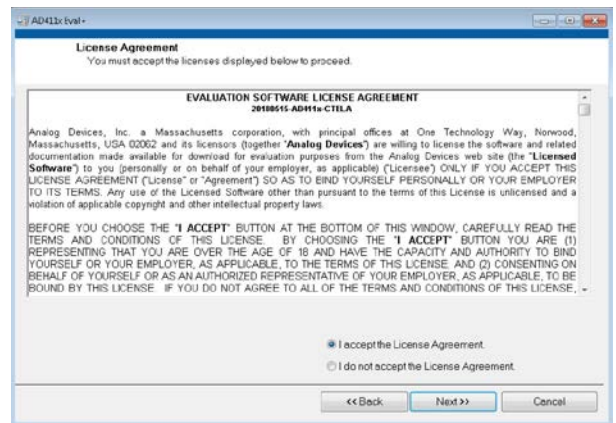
AD411x Eval -

License Agreement
You must accept the licenses displayed below to proceed.

EVALUATION SOFTWARE LICENSE AGREEMENT
20180515-AD411x-CTELA

Analog Devices, Inc. a Massachusetts corporation, with principal offices at One Technology Way, Norwood, Massachusetts, USA 02062 and its licensors (together "Analog Devices") are willing to license the software and related documentation made available for download for evaluation purposes from the Analog Devices web site (the "Licensed Software") to you (personally or on behalf of your employer, as applicable) ("Licensee") ONLY IF YOU ACCEPT THIS LICENSE AGREEMENT ("License" or "Agreement") SO AS TO BIND YOURSELF PERSONALLY OR YOUR EMPLOYER TO ITS TERMS. Any use of the Licensed Software other than pursuant to the terms of this License is unlicensed and a violation of applicable copyright and other intellectual property laws.

BEFORE YOU CHOOSE THE "I ACCEPT" BUTTON AT THE BOTTOM OF THIS WINDOW, CAREFULLY READ THE TERMS AND CONDITIONS OF THIS LICENSE. BY CHOOSING THE "I ACCEPT" BUTTON YOU ARE (1) REPRESENTING THAT YOU ARE OVER THE AGE OF 18 AND HAVE THE CAPACITY AND AUTHORITY TO BIND YOURSELF OR YOUR EMPLOYER, AS APPLICABLE, TO THE TERMS OF THIS LICENSE; AND (2) CONSENTING ON BEHALF OF YOURSELF OR AS AN AUTHORIZED REPRESENTATIVE OF YOUR EMPLOYER, AS APPLICABLE, TO BE BOUND BY THIS LICENSE. IF YOU DO NOT AGREE TO ALL OF THE TERMS AND CONDITIONS OF THIS LICENSE,

I accept the License Agreement.
I do not accept the License Agreement.

<< Back
Next >>
Cancel